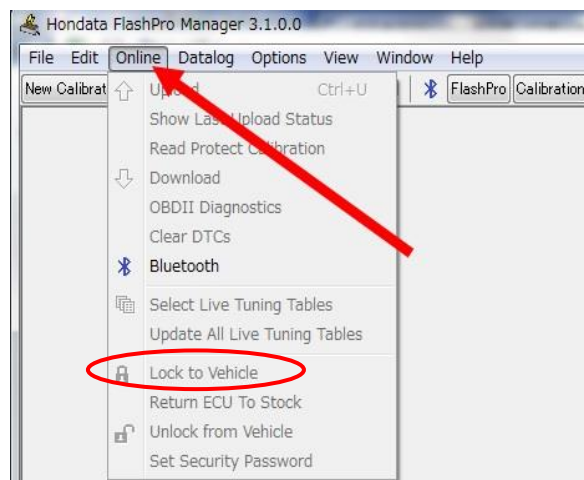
Hondata FlashPro Manager 3.1.0.0

File Edit Online Datalog Options View Window Help

New Calibrat

FlashPro Calibration

Upload Ctrl+U
Show Last Upload Status
Read Protect Calibration
Download
OBDII Diagnostics
Clear DTCs
Bluetooth
Select Live Tuning Tables
Update All Live Tuning Tables
Lock to Vehicle
Return ECU To Stock
Unlock from Vehicle
Set Security Password